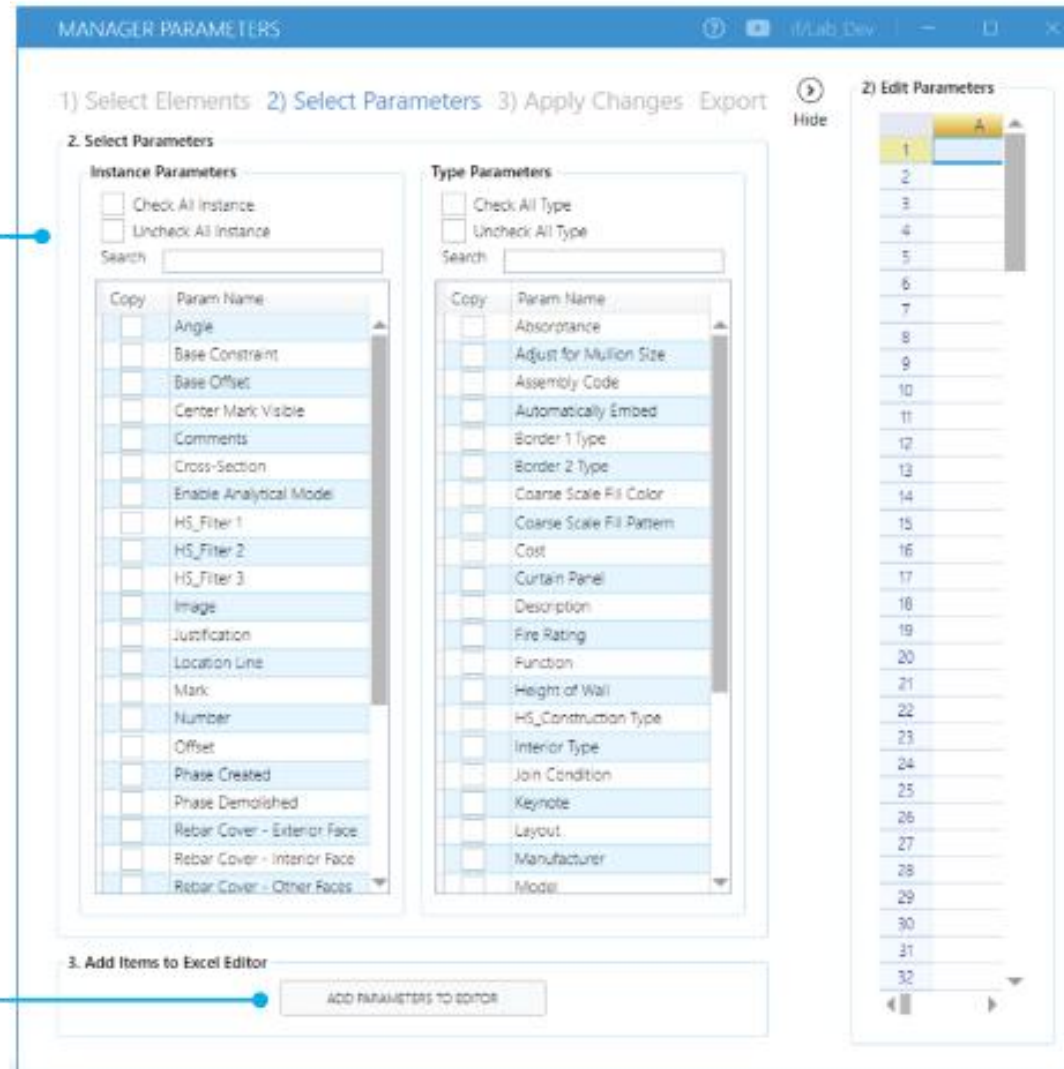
MANAGER PARAMETERS

dLab Dev

1) Select Elements 2) Select Parameters 3) Apply Changes Export

Hide

2. Select Parameters

Instance Parameters

Check All Instance
Uncheck All Instance
Search

| Copy | Param Name |
|---|---|
| | Angle |
| | Base Constraint |
| | Base Offset |
| | Center Mark Visible |
| | Comments |
| | Cross-Section |
| | Enable Analytical Model |
| | HS_Filter 1 |
| | HS_Filter 2 |
| | HS_Filter 3 |
| | Image |
| | Justification |
| | Location Line |
| | Mark |
| | Number |
| | Offset |
| | Phase Created |
| | Phase Demolished |
| | Rebar Cover - Exterior Face |
| | Rebar Cover - Interior Face |
| | Rebar Cover - Other Faces |

Type Parameters

Check All Type
Uncheck All Type
Search

| Copy | Param Name |
|---|---|
| | Absorptance |
| | Adjust for Mullion Size |
| | Assembly Code |
| | Automatically Embed |
| | Border 1 Type |
| | Border 2 Type |
| | Coarse Scale Fill Color |
| | Coarse Scale Fill Pattern |
| | Cost |
| | Curtain Panel |
| | Description |
| | Fire Rating |
| | Function |
| | Height of Wall |
| | HS_Construction Type |
| | Interior Type |
| | Join Condition |
| | Keynote |
| | Layout |
| | Manufacturer |
| | Model |

3. Add Items to Excel Editor

ADD PARAMETERS TO EDITOR

2) Edit Parameters

A
1
2
3
4
5
6
7
8
9
10
11
12
13
14
15
16
17
18
19
20
21
22
23
24
25
26
27
28
29
30
31
32